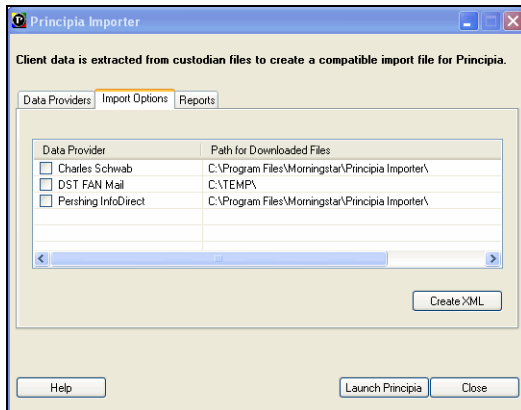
Principia Importer

Client data is extracted from custodian files to create a compatible import file for Principia.

Data Providers | Import Options | Reports

| Data Provider | Path for Downloaded Files |
|---|---|
| Charles Schwab | C:\Program Files\Morningstar\Principia Importer\ |
| DST FAN Mail | C:\TEMP\ |
| Pershing InfoDirect | C:\Program Files\Morningstar\Principia Importer\ |

Create XML

Help

Launch Principia

Close